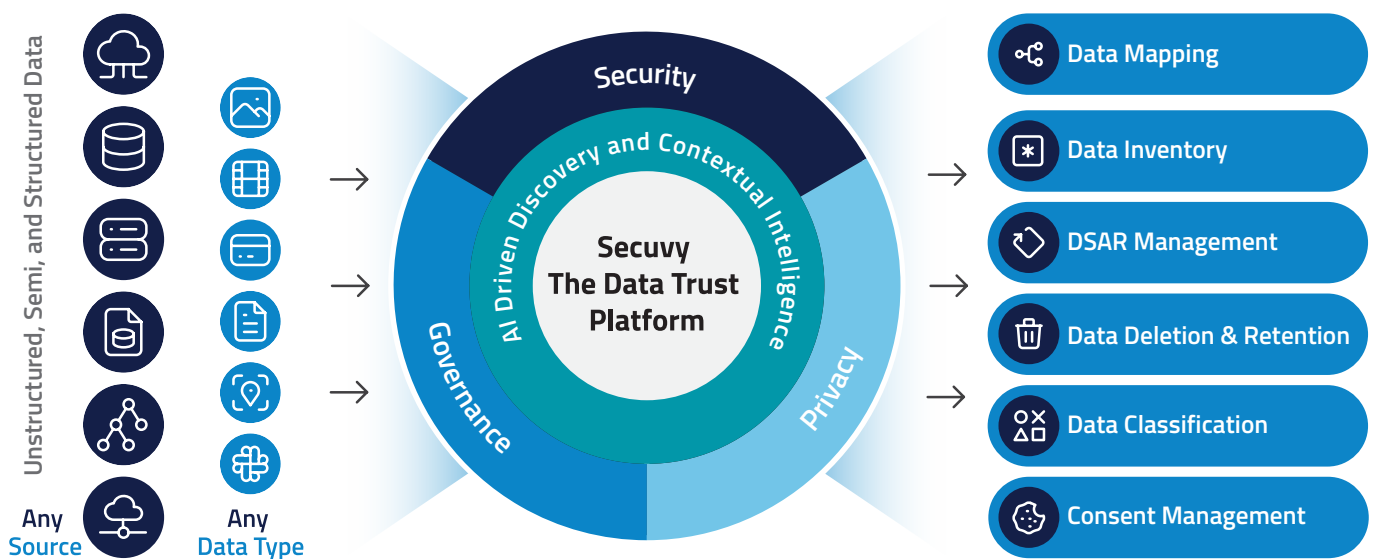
Unstructured, Semi, and Structured Data

Any Source

Any Data Type

Security

AI Driven Discovery and Contextual Intelligence

Secuvy
The Data Trust
Platform

Governance

Privacy

Data Mapping

Data Inventory

DSAR Management

Data Deletion & Retention

Data Classification

Consent Management